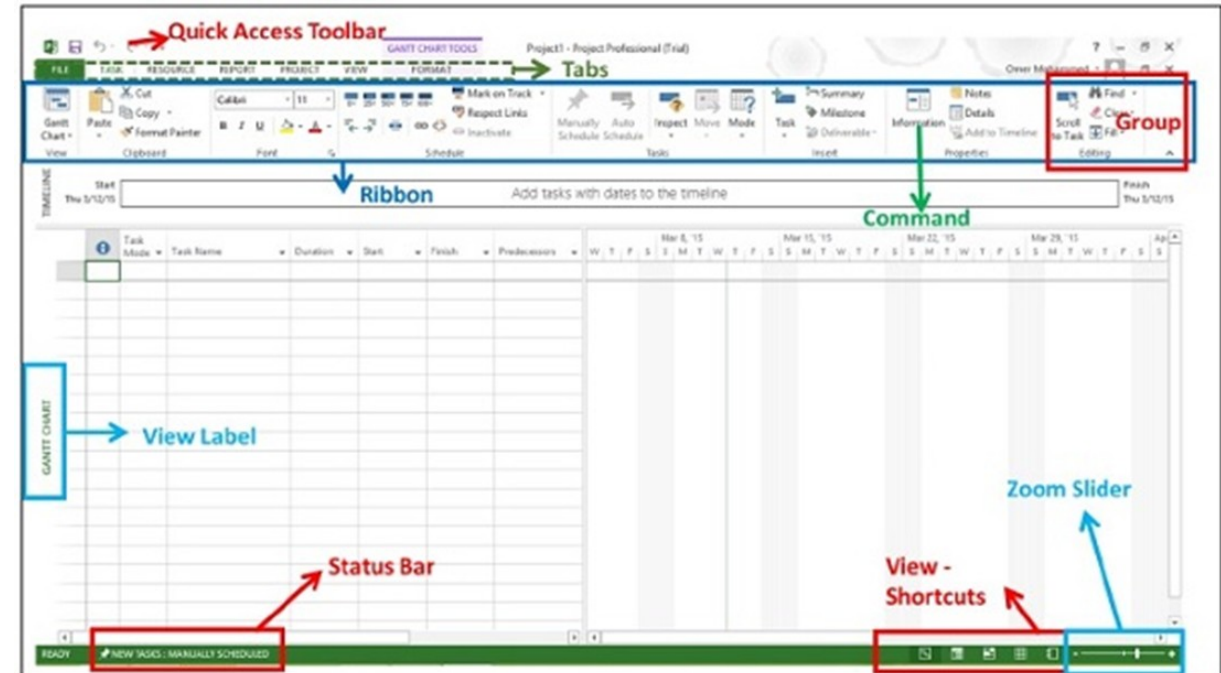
Quick Access Toolbar

GANTT CHART TOOLS

Project1 - Project Professional (Trial)

? – ☐ ×

FILE TASK RESOURCE REPORT PROJECT VIEW FORMAT

Tabs

Omer Mohammed

Gantt Chart

View

Paste

Cut

Copy

Format Painter

Clipboard

Calibri 11

B I U

Font

Mark on Track

Respect Links

Inactivate

Schedule

Manually Schedule

Auto Schedule

Inspect

Move

Mode

Tasks

Task

Summary

Milestone

Deliverable

Insert

Information

Notes

Details

Add to Timeline

Properties

Scroll to Task

Find

Clear

Fill

Editing

Group

TIMELINE

Start Thu 3/12/15

Ribbon

Add tasks with dates to the timeline

Finish Thu 3/12/15

Command

Task Mode

Task Name

Duration

Start

Finish

Predecessors

Mar 8, '15

Mar 15, '15

Mar 22, '15

Mar 29, '15

W T F S S M T W T F S S M T W T F S S M T W T F S S M T W T F S S

GANTT CHART

View Label

Zoom Slider

Status Bar

View - Shortcuts

READY

NEW TASKS : MANUALLY SCHEDULED